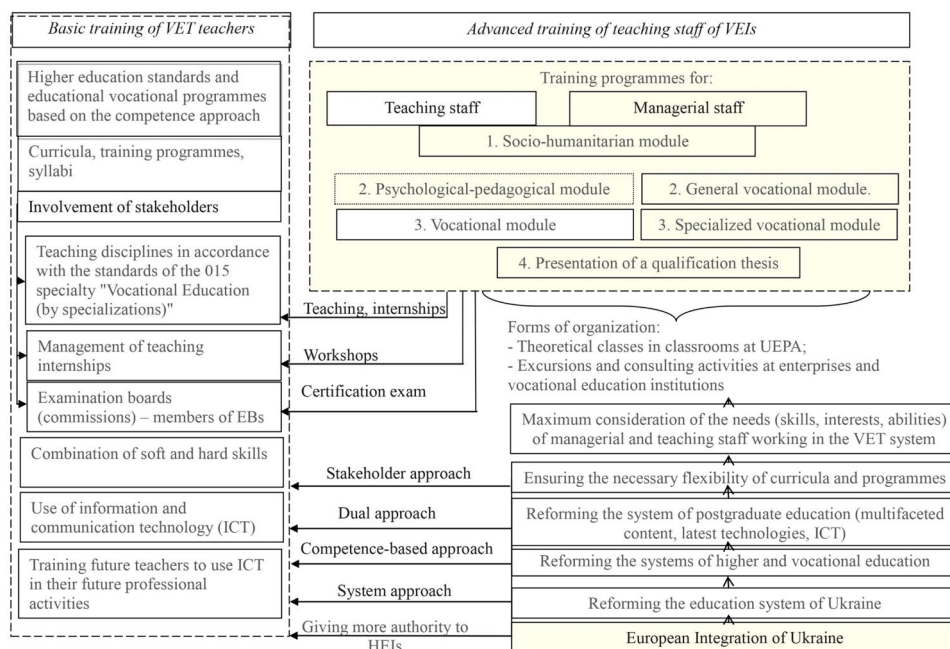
Basic training of VET teachers

Higher education standards and educational vocational programmes based on the competence approach

Curricula, training programmes, syllabi

Involvement of stakeholders

Teaching disciplines in accordance with the standards of the 015 specialty "Vocational Education (by specializations)"

Management of teaching internships

Examination boards (commissions) – members of EBs

Combination of soft and hard skills

Use of information and communication technology (ICT)

Training future teachers to use ICT in their future professional activities

Advanced training of teaching staff of VEIs

Training programmes for:

Teaching staff

Managerial staff

1. Socio-humanitarian module

2. Psychological-pedagogical module

2. General vocational module.

3. Vocational module

3. Specialized vocational module

4. Presentation of a qualification thesis

Teaching, internships

Workshops

Certification exam

Forms of organization:
- Theoretical classes in classrooms at UEPA;
- Excursions and consulting activities at enterprises and vocational education institutions

Maximum consideration of the needs (skills, interests, abilities) of managerial and teaching staff working in the VET system

Stakeholder approach

Ensuring the necessary flexibility of curricula and programmes

Dual approach

Reforming the system of postgraduate education (multifaceted content, latest technologies, ICT)

Competence-based approach

Reforming the systems of higher and vocational education

System approach

Reforming the education system of Ukraine

Giving more authority to HEIs

European Integration of Ukraine